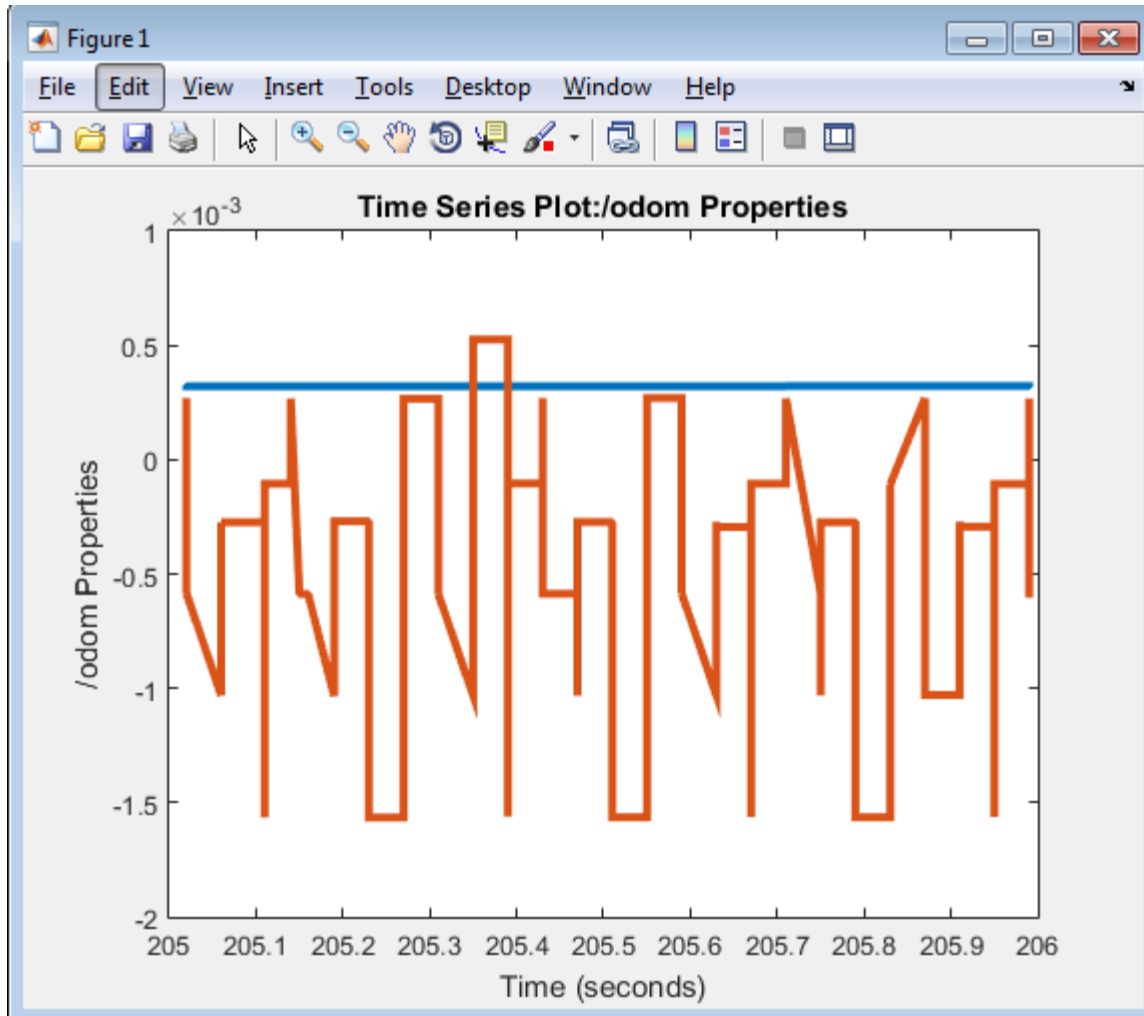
Figure 1

File Edit View Insert Tools Desktop Window Help

Time Series Plot:/odom Properties

$\times 10^{-3}$

1
0.5
0
-0.5
-1
-1.5
-2

/odom Properties

205 205.1 205.2 205.3 205.4 205.5 205.6 205.7 205.8 205.9 206

Time (seconds)